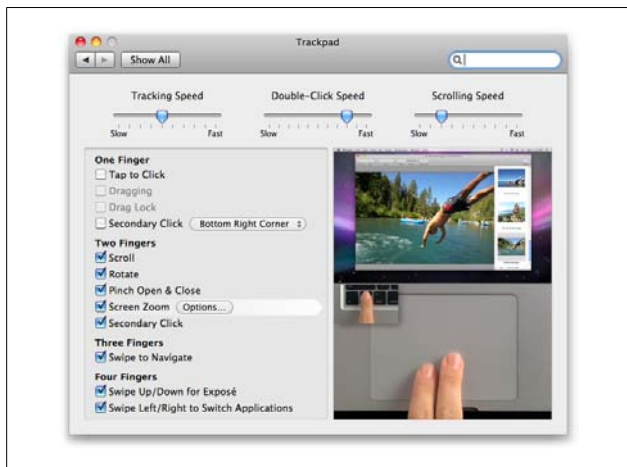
Trackpad

Show All

Tracking Speed

Slow Fast

Double-Click Speed

Slow Fast

Scrolling Speed

Slow Fast

One Finger
Tap to Click
Dragging
Drag Lock
Secondary Click Bottom Right Corner

Two Fingers
Scroll
Rotate
Pinch Open & Close
Screen Zoom Options...
Secondary Click

Three Fingers
Swipe to Navigate

Four Fingers
Swipe Up/Down for Exposé
Swipe Left/Right to Switch Applications